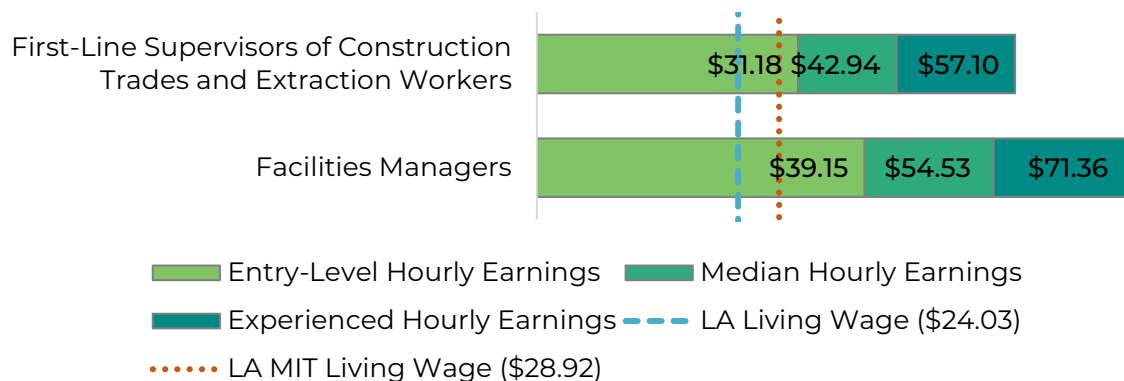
First-Line Supervisors of Construction Trades and Extraction Workers

$31.18 $42.94 $57.10

Facilities Managers

$39.15 $54.53 $71.36

Entry-Level Hourly Earnings
Median Hourly Earnings
Experienced Hourly Earnings
LA Living Wage ($24.03)
LA MIT Living Wage ($28.92)